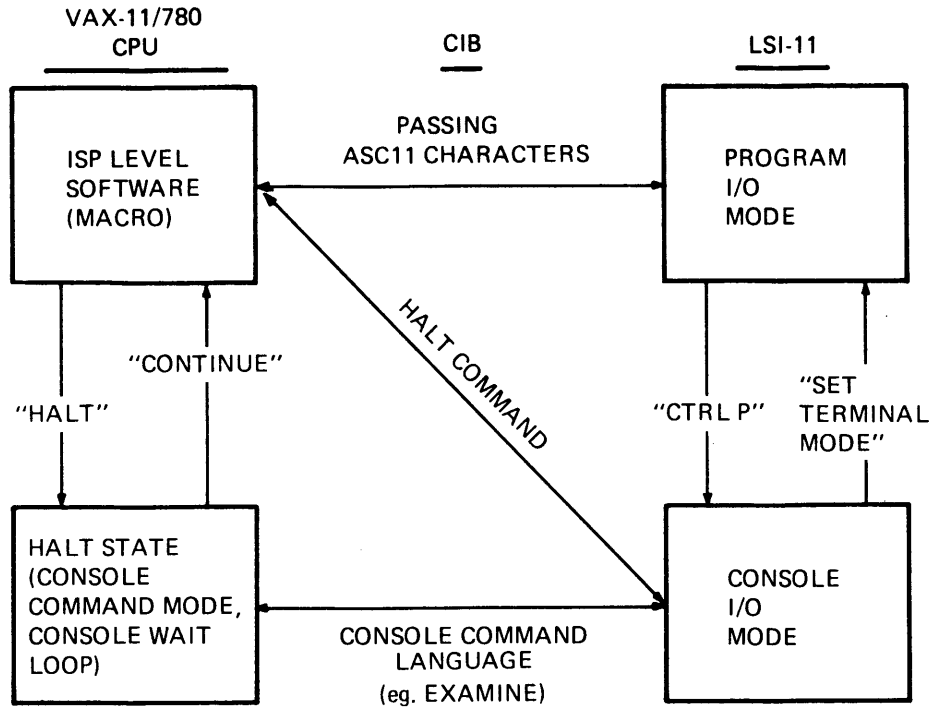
VAX-11/780
CPU

CIB

LSI-11

ISP LEVEL SOFTWARE (MACRO)

PASSING ASC11 CHARACTERS

PROGRAM I/O MODE

"HALT"

"CONTINUE"

HALT COMMAND

"CTRL P"

"SET TERMINAL MODE"

HALT STATE (CONSOLE COMMAND MODE, CONSOLE WAIT LOOP)

CONSOLE COMMAND LANGUAGE
(eg. EXAMINE)

CONSOLE I/O MODE